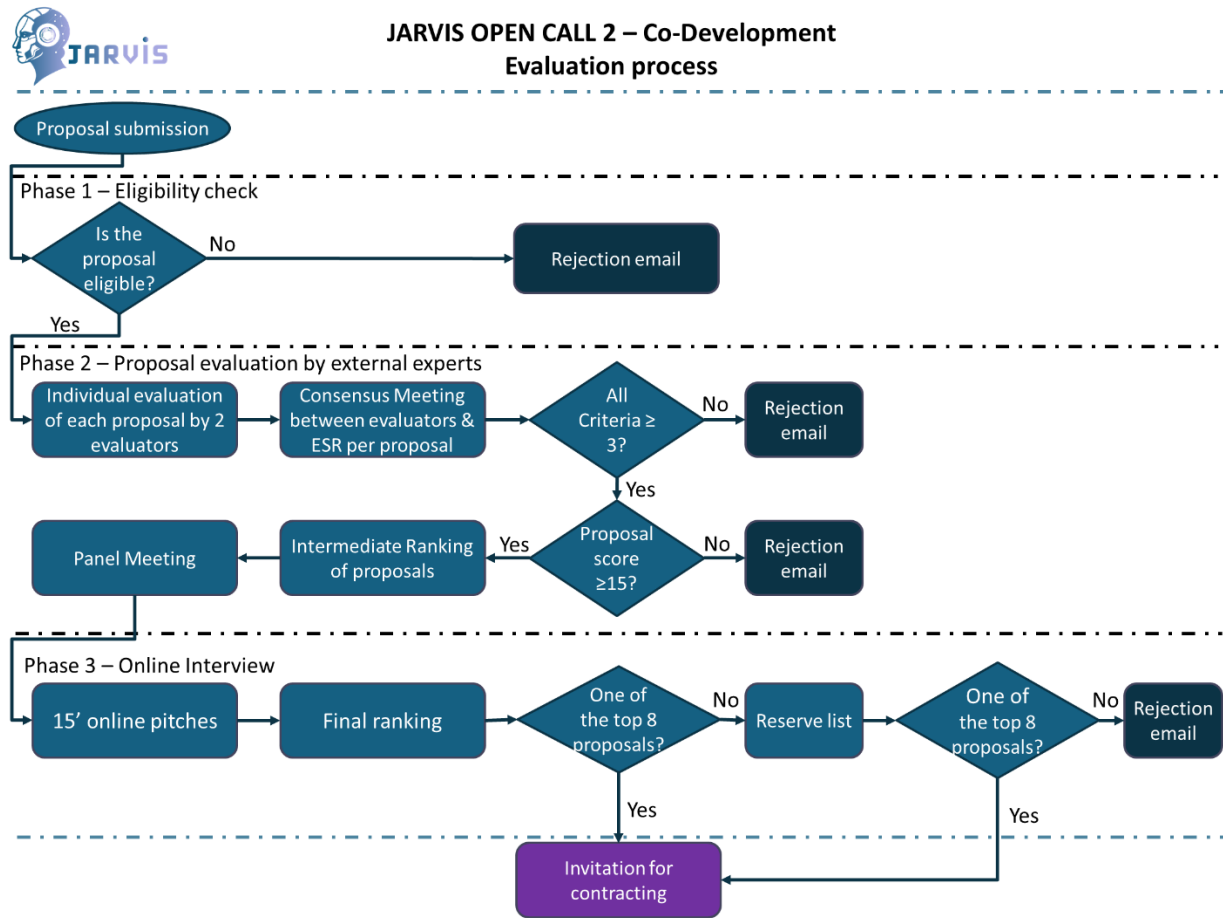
JARVIS

JARVIS OPEN CALL 2 – Co-Development
Evaluation process

Proposal submission

Phase 1 – Eligibility check

Is the proposal eligible?

No

Rejection email

Yes

Phase 2 – Proposal evaluation by external experts

Individual evaluation of each proposal by 2 evaluators

Consensus Meeting between evaluators & ESR per proposal

All Criteria ≥ 3?

No

Rejection email

Yes

Panel Meeting

Intermediate Ranking of proposals

Yes

Proposal score ≥15?

No

Rejection email

Phase 3 – Online Interview

15' online pitches

Final ranking

One of the top 8 proposals?

No

Reserve list

One of the top 8 proposals?

No

Rejection email

Yes

Yes

Invitation for contracting